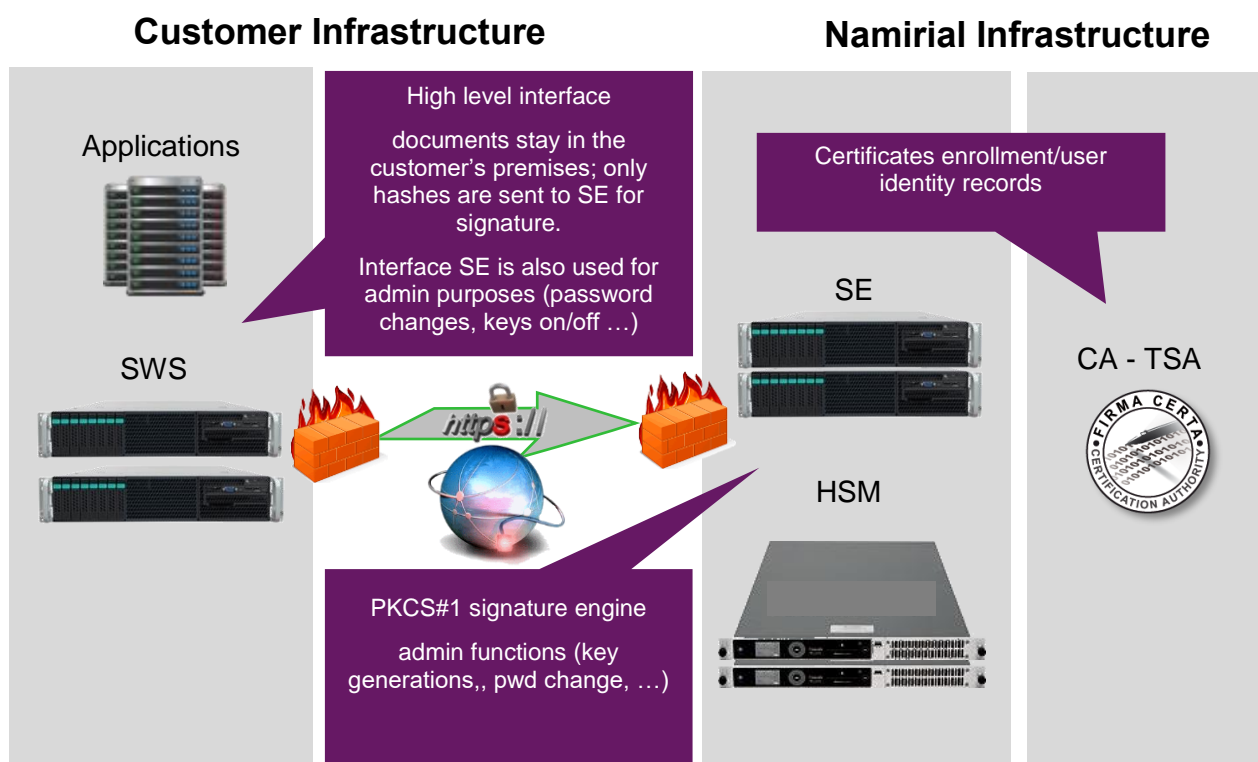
Customer Infrastructure

Namirial Infrastructure

Applications

High level interface

documents stay in the customer's premises; only hashes are sent to SE for signature.

Interface SE is also used for admin purposes (password changes, keys on/off …)

Certificates enrollment/user identity records

SE

SWS

CA - TSA

https://

FIRMA CERTA CERTIFICATION AUTHORITY

HSM

PKCS#1 signature engine

admin functions (key generations,, pwd change, …)